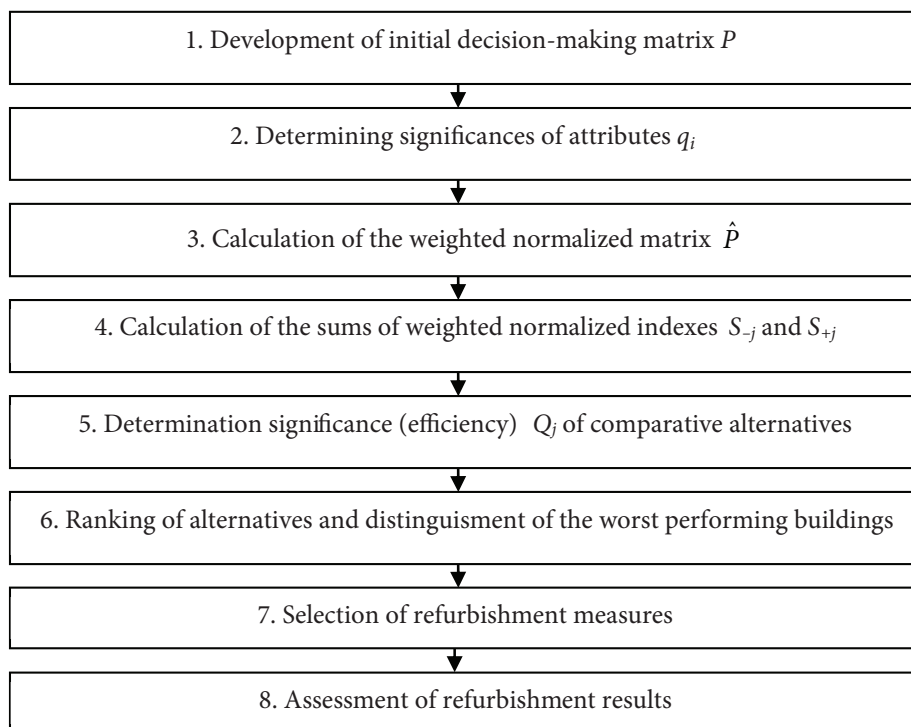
1. Development of initial decision-making matrix $P$

2. Determining significances of attributes $q_i$

3. Calculation of the weighted normalized matrix $\hat{P}$

4. Calculation of the sums of weighted normalized indexes $S_{-j}$ and $S_{+j}$

5. Determination significance (efficiency) $Q_j$ of comparative alternatives

6. Ranking of alternatives and distinguisment of the worst performing buildings

7. Selection of refurbishment measures

8. Assessment of refurbishment results